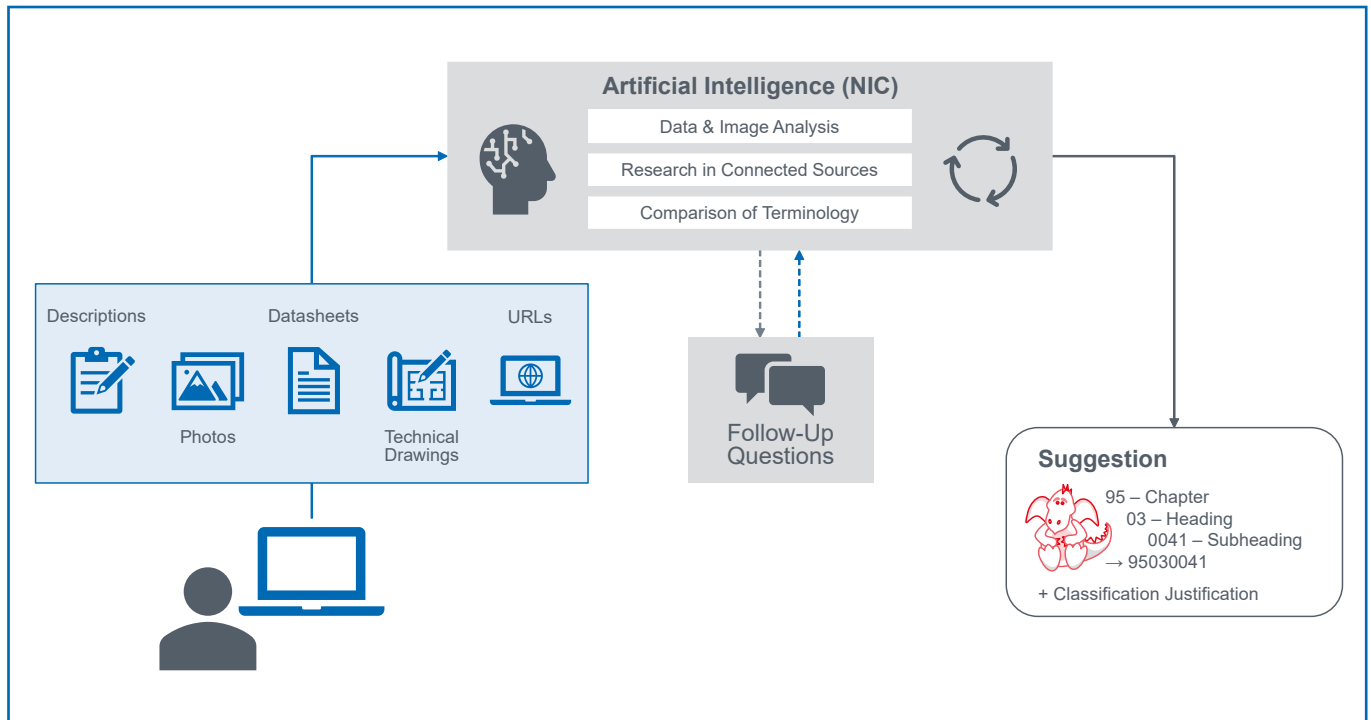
Artificial Intelligence (NIC)

Data & Image Analysis

Research in Connected Sources

Comparison of Terminology

Descriptions

Datasheets

URLs

Photos

Technical Drawings

Follow-Up Questions

Suggestion

95 – Chapter
03 – Heading
0041 – Subheading
→ 95030041

+ Classification Justification